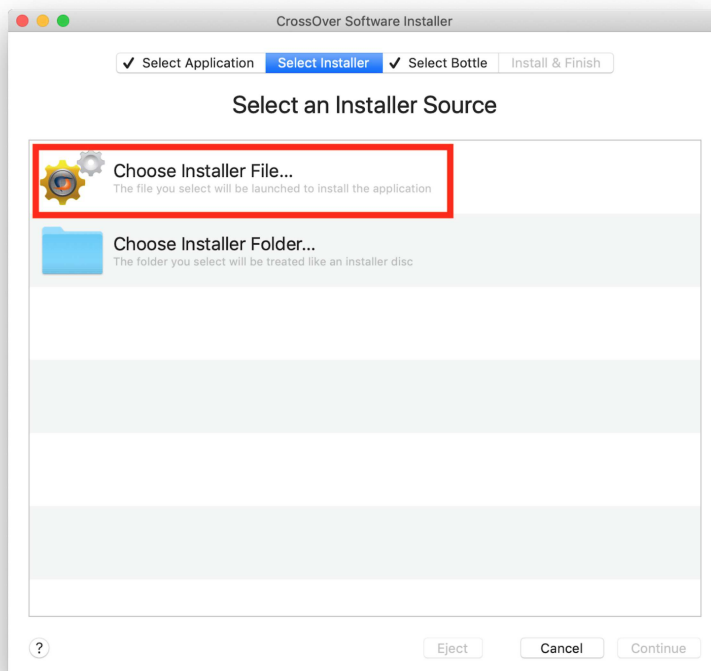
CrossOver Software Installer

✓ Select Application | Select Installer | ✓ Select Bottle | Install & Finish

Select an Installer Source

Choose Installer File...
The file you select will be launched to install the application

Choose Installer Folder...
The folder you select will be treated like an installer disc

?

Eject

Cancel

Continue